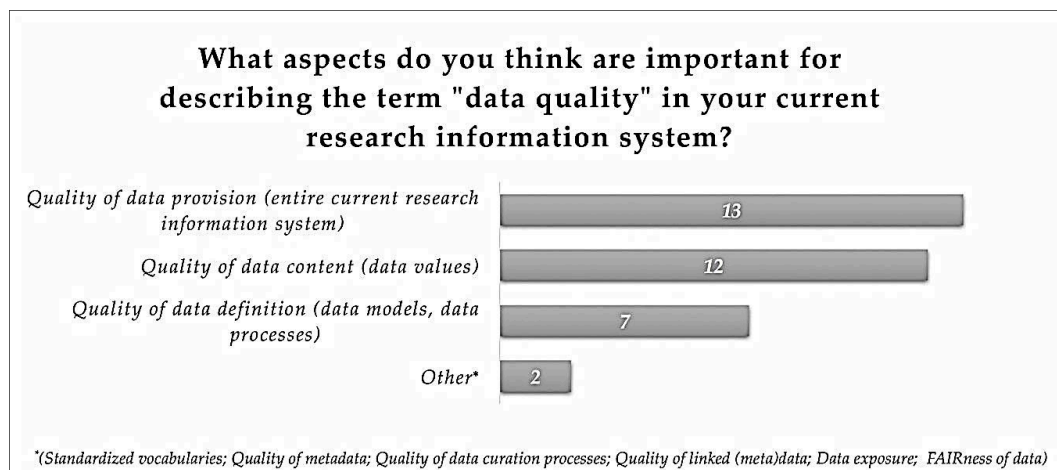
What aspects do you think are important for describing the term "data quality" in your current research information system?

Quality of data provision (entire current research information system)

13

Quality of data content (data values)

12

Quality of data definition (data models, data processes)

7

Other*

2

*(Standardized vocabularies; Quality of metadata; Quality of data curation processes; Quality of linked (meta)data; Data exposure; FAIRness of data)